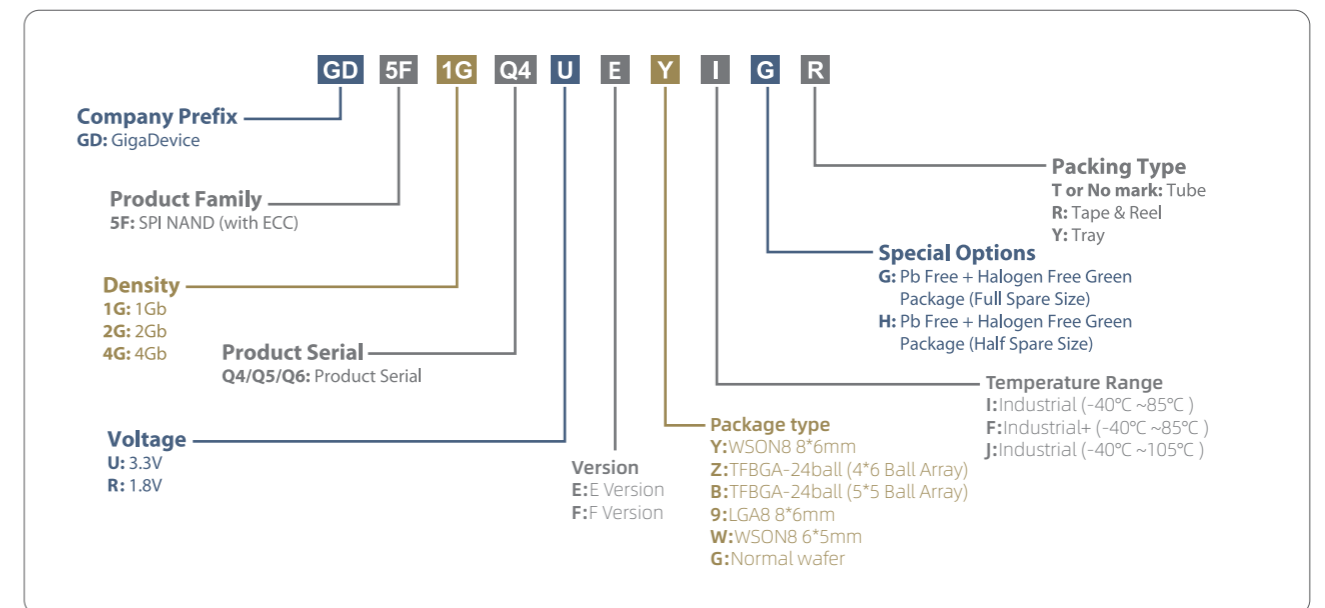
GD 5F 1G Q4 U E Y I G R

Company Prefix
GD: GigaDevice

Product Family
5F: SPI NAND (with ECC)

Density
1G: 1Gb
2G: 2Gb
4G: 4Gb

Product Serial
Q4/Q5/Q6: Product Serial

Voltage
U: 3.3V
R: 1.8V

Version
E:E Version
F:F Version

Package type
Y:WSON8 8*6mm
Z:TFBGA-24ball (4*6 Ball Array)
B:TFBGA-24ball (5*5 Ball Array)
9:LGA8 8*6mm
W:WSON8 6*5mm
G:Normal wafer

Temperature Range
I:Industrial (-40°C ~85°C )
F:Industrial+ (-40°C ~85°C )
J:Industrial (-40°C ~105°C )

Special Options
G: Pb Free + Halogen Free Green Package (Full Spare Size)
H: Pb Free + Halogen Free Green Package (Half Spare Size)

Packing Type
T or No mark: Tube
R: Tape & Reel
Y: Tray